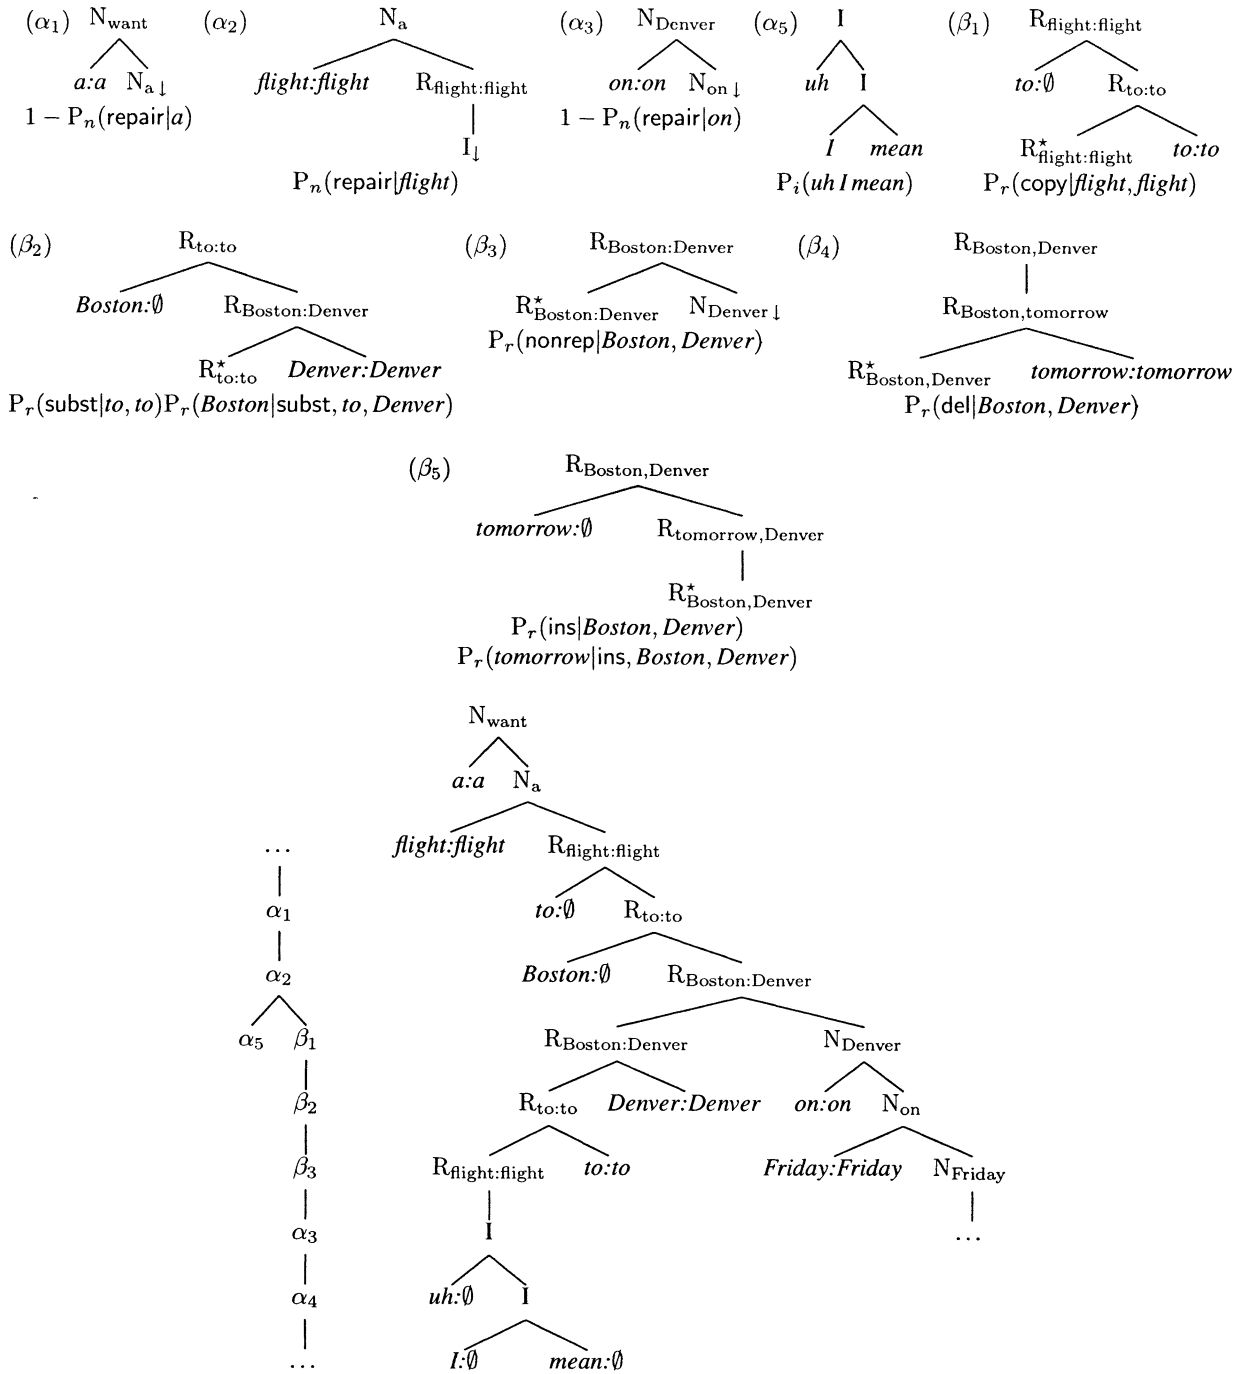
($\alpha_1$) $N_{want}$

*a:a* $N_{a\downarrow}$

$1 - P_n(\text{repair}|a)$

($\alpha_2$) $N_a$

*flight:flight* $R_{flight:flight}$

$I_\downarrow$

$P_n(\text{repair}|flight)$

($\alpha_3$) $N_{Denver}$

*on:on* $N_{on\downarrow}$

$1 - P_n(\text{repair}|on)$

($\alpha_5$) I

*uh* I

*I* *mean*

$P_i(uh\,I\,mean)$

($\beta_1$) $R_{flight:flight}$

*to:∅* $R_{to:to}$

$R^\star_{flight:flight}$ *to:to*

$P_r(\text{copy}|flight, flight)$

($\beta_2$) $R_{to:to}$

*Boston:∅* $R_{Boston:Denver}$

$R^\star_{to:to}$ *Denver:Denver*

$P_r(\text{subst}|to, to)P_r(Boston|\text{subst}, to, Denver)$

($\beta_3$) $R_{Boston:Denver}$

$R^\star_{Boston:Denver}$ $N_{Denver\downarrow}$

$P_r(\text{nonrep}|Boston, Denver)$

($\beta_4$) $R_{Boston,Denver}$

$R_{Boston,tomorrow}$

$R^\star_{Boston,Denver}$ *tomorrow:tomorrow*

$P_r(\text{del}|Boston, Denver)$

($\beta_5$) $R_{Boston,Denver}$

*tomorrow:∅* $R_{tomorrow,Denver}$

$R^\star_{Boston,Denver}$

$P_r(\text{ins}|Boston, Denver)$

$P_r(tomorrow|\text{ins}, Boston, Denver)$

...

$\alpha_1$

$\alpha_2$

$\alpha_5$ $\beta_1$

$\beta_2$

$\beta_3$

$\alpha_3$

$\alpha_4$

...

$N_{want}$

*a:a* $N_a$

*flight:flight* $R_{flight:flight}$

*to:∅* $R_{to:to}$

*Boston:∅* $R_{Boston:Denver}$

$R_{Boston:Denver}$ $N_{Denver}$

$R_{to:to}$ *Denver:Denver* *on:on* $N_{on}$

$R_{flight:flight}$ *to:to* *Friday:Friday* $N_{Friday}$

I ...

*uh:∅* I

*I:∅* *mean:∅*